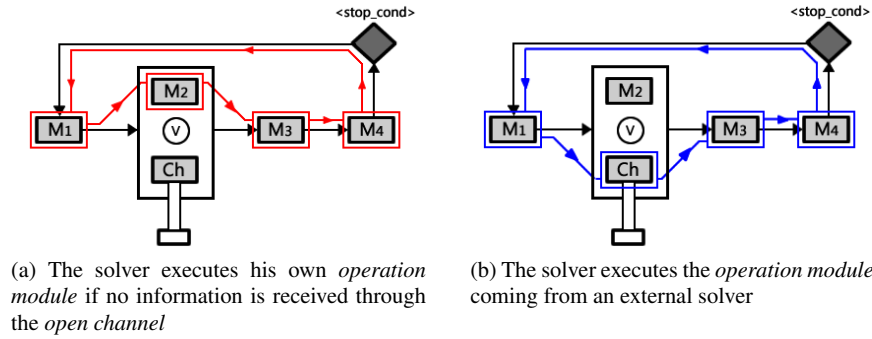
<stop_cond>

M1

M2

v

Ch

M3

M4

(a) The solver executes his own *operation module* if no information is received through the *open channel*

<stop_cond>

M1

M2

v

Ch

M3

M4

(b) The solver executes the *operation module* coming from an external solver